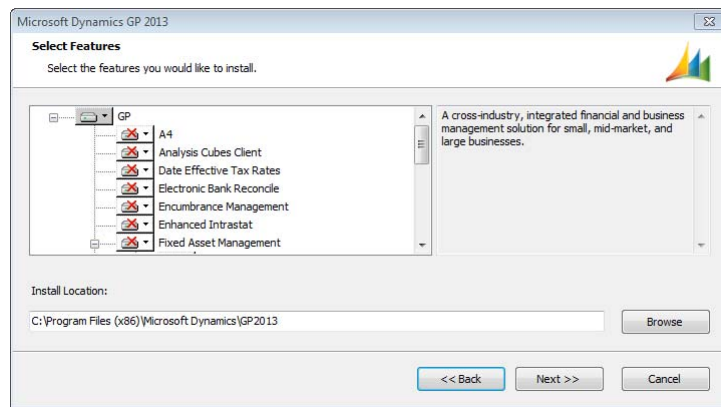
Microsoft Dynamics GP 2013

Select Features

Select the features you would like to install.

GP
A4
Analysis Cubes Client
Date Effective Tax Rates
Electronic Bank Reconcile
Encumbrance Management
Enhanced Intrastat
Fixed Asset Management

A cross-industry, integrated financial and business management solution for small, mid-market, and large businesses.

Install Location:

C:\Program Files (x86)\Microsoft Dynamics\GP2013

Browse

<< Back

Next >>

Cancel